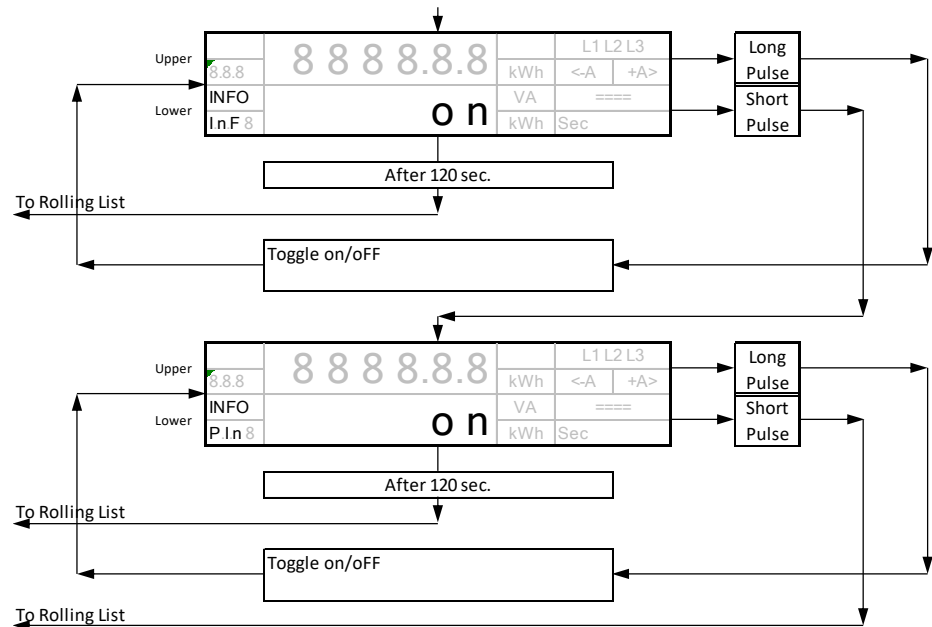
Upper
8.8.8
8 8 8 8.8.8
kWh
L1 L2 L3
<-A
+A>
Long Pulse
Lower
INFO
InF 8
o n
VA
====
kWh
Sec
Short Pulse
After 120 sec.
To Rolling List
Toggle on/oFF

Upper
8.8.8
8 8 8 8.8.8
kWh
L1 L2 L3
<-A
+A>
Long Pulse
Lower
INFO
PIn 8
o n
VA
====
kWh
Sec
Short Pulse
After 120 sec.
To Rolling List
Toggle on/oFF
To Rolling List